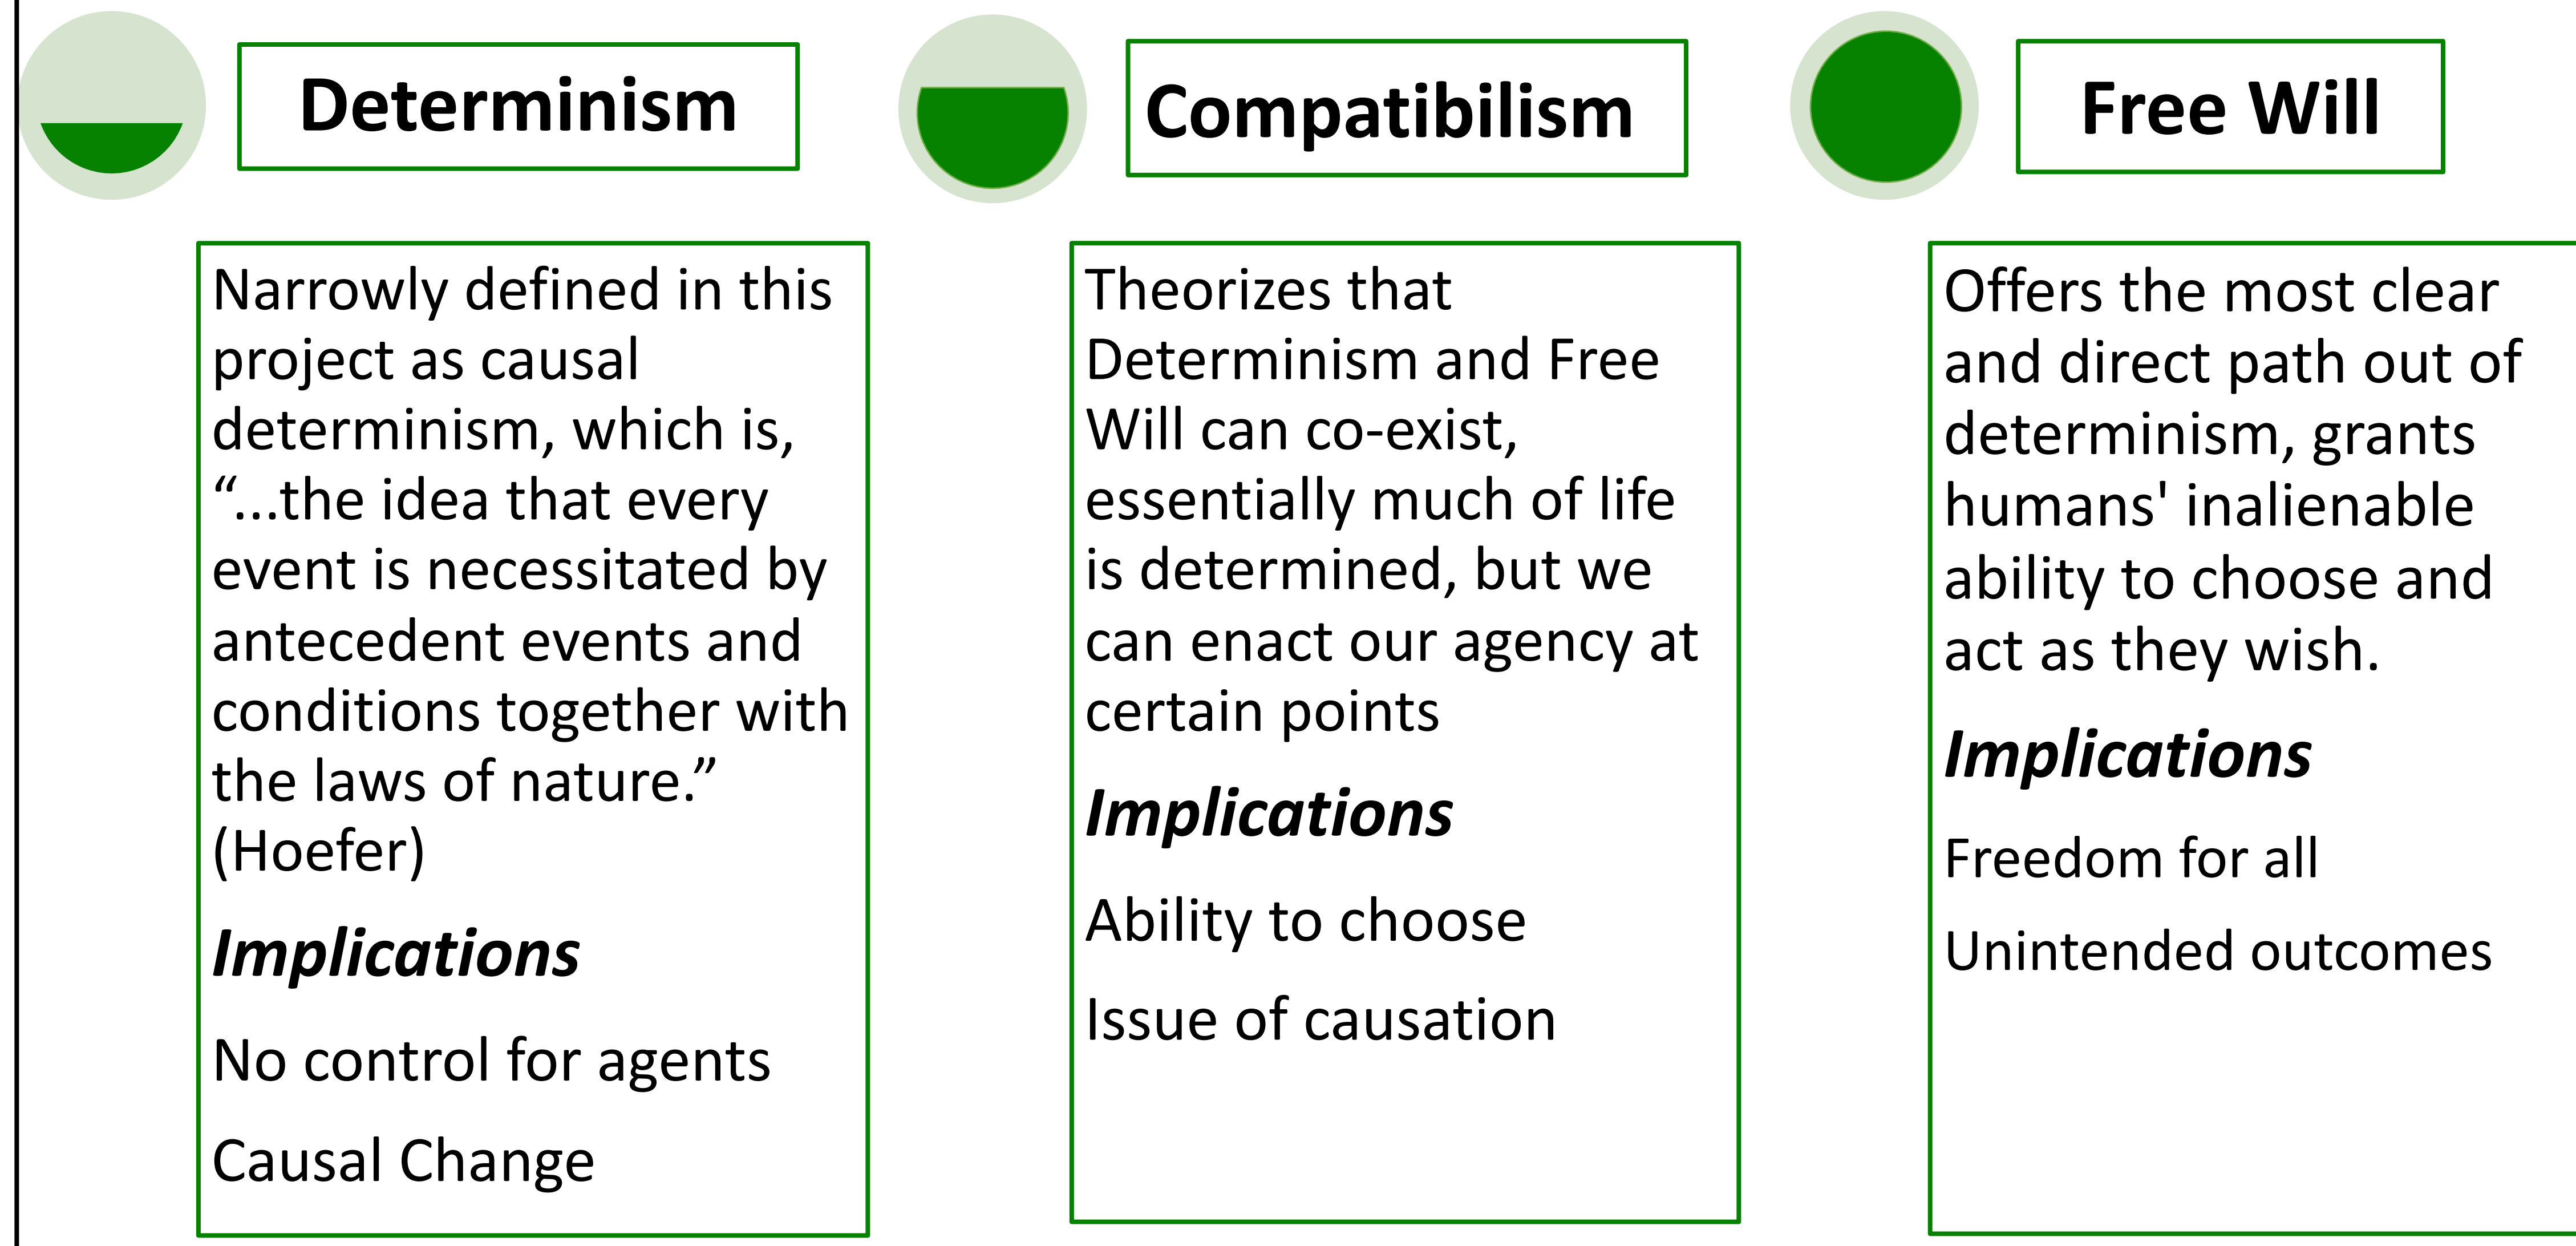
Determinism

Narrowly defined in this project as causal determinism, which is, “...the idea that every event is necessitated by antecedent events and conditions together with the laws of nature.” (Hoefer)

Implications

No control for agents

Causal Change

Compatibilism

Theorizes that Determinism and Free Will can co-exist, essentially much of life is determined, but we can enact our agency at certain points

Implications

Ability to choose

Issue of causation

Free Will

Offers the most clear and direct path out of determinism, grants humans' inalienable ability to choose and act as they wish.

Implications

Freedom for all

Unintended outcomes